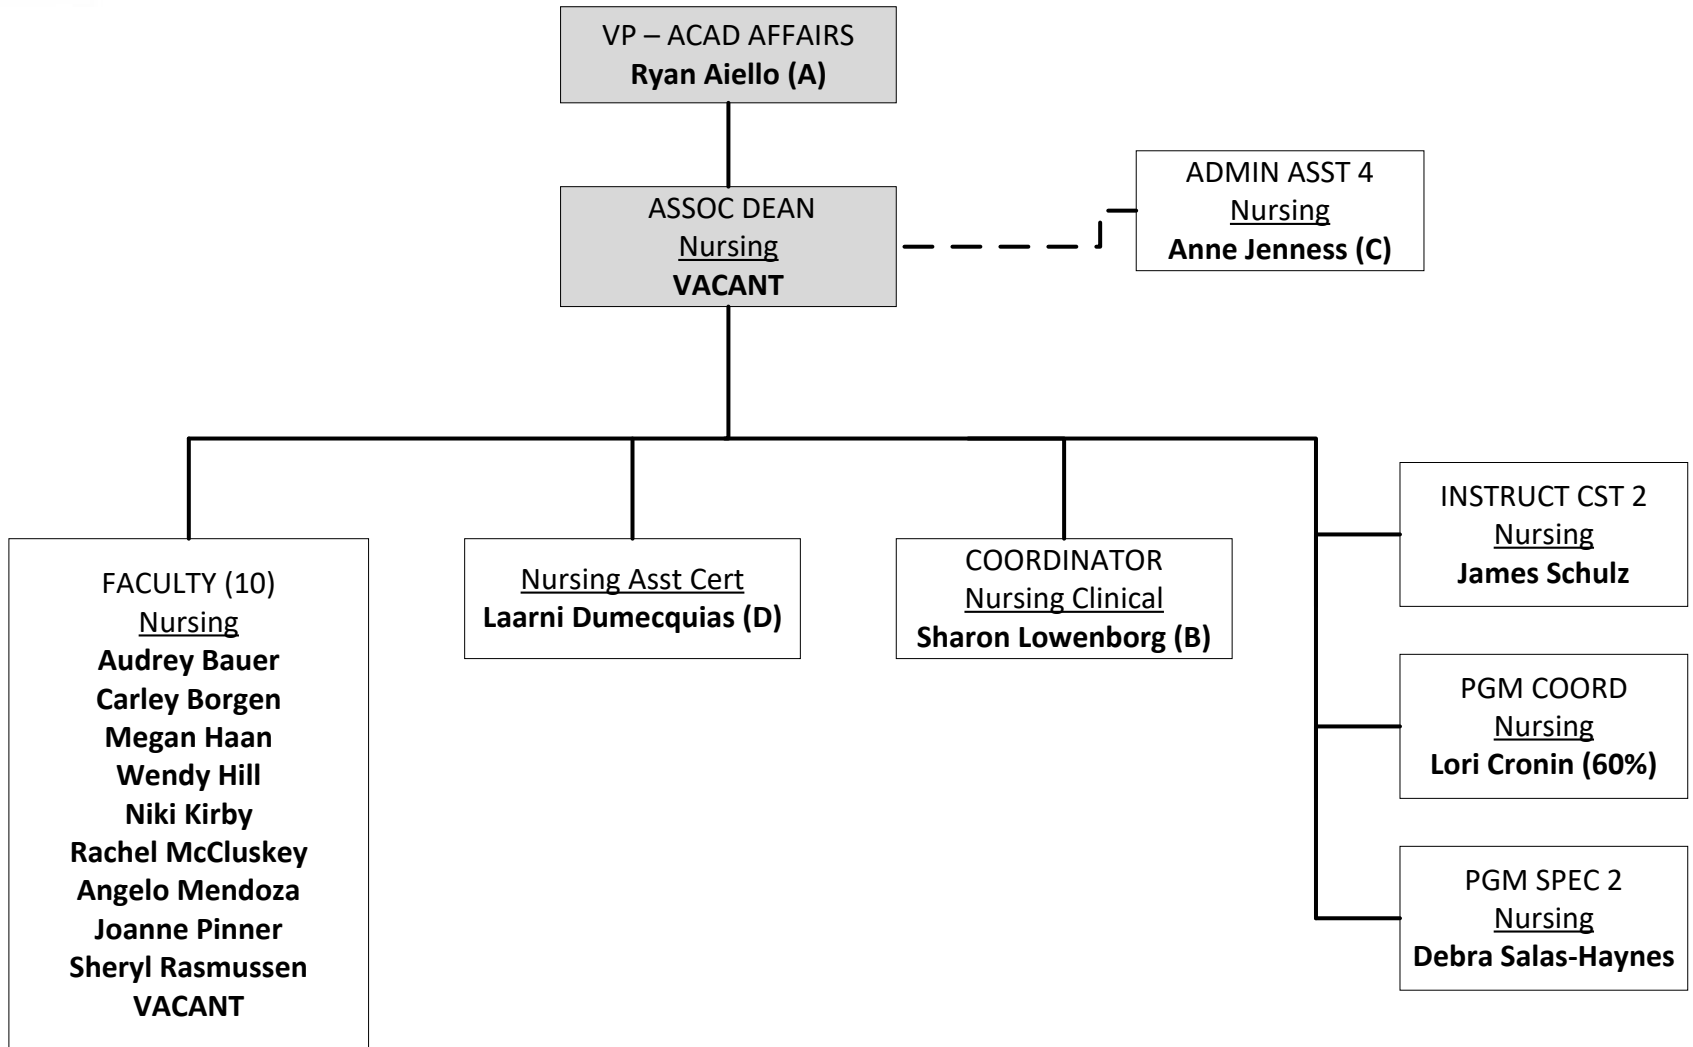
VP – ACAD AFFAIRS
Ryan Aiello (A)

ASSOC DEAN
Nursing
VACANT

ADMIN ASST 4
Nursing
Anne Jenness (C)

FACULTY (10)
Nursing
Audrey Bauer
Carley Borgen
Megan Haan
Wendy Hill
Niki Kirby
Rachel McCluskey
Angelo Mendoza
Joanne Pinner
Sheryl Rasmussen
VACANT

Nursing Asst Cert
Laarni Dumecquias (D)

COORDINATOR
Nursing Clinical
Sharon Lowenborg (B)

INSTRUCT CST 2
Nursing
James Schulz

PGM COORD
Nursing
Lori Cronin (60%)

PGM SPEC 2
Nursing
Debra Salas-Haynes